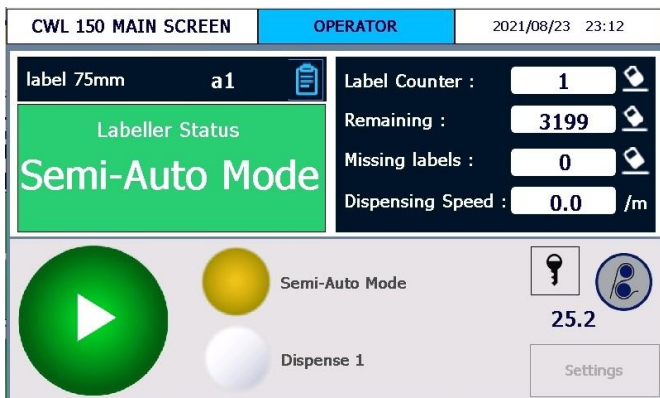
CWL 150 MAIN SCREEN

OPERATOR

2021/08/23 23:12

label 75mm

a1

Labeller Status

Semi-Auto Mode

| Label Counter : | 1 |
|---|---|
| Remaining : | 3199 |
| Missing labels : | 0 |
| Dispensing Speed : | 0.0 /m |

Semi-Auto Mode

Dispense 1

25.2

Settings